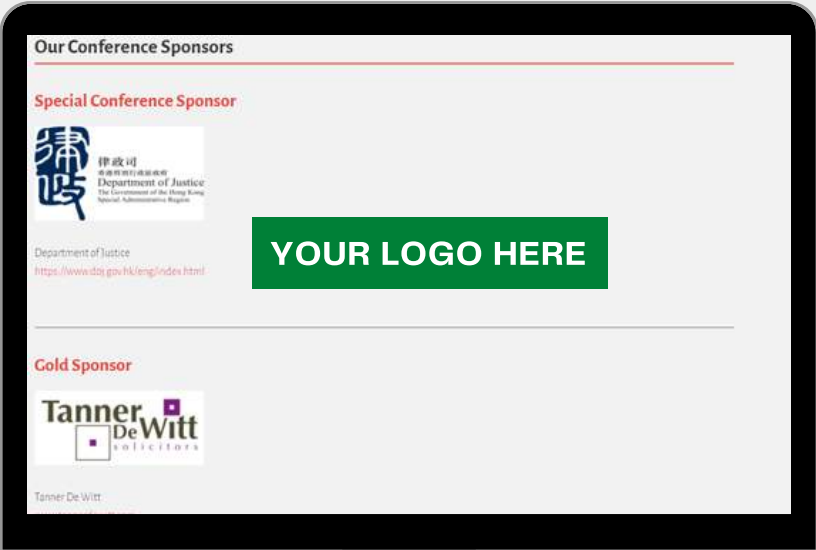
Our Conference Sponsors

Special Conference Sponsor

律政司
香港特別行政區政府
Department of Justice
The Government of the Hong Kong Special Administrative Region

Department of Justice
https://www.doj.gov.hk/eng/index.html

YOUR LOGO HERE

Gold Sponsor

Tanner De Witt
solicitors

Tanner De Witt
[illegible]